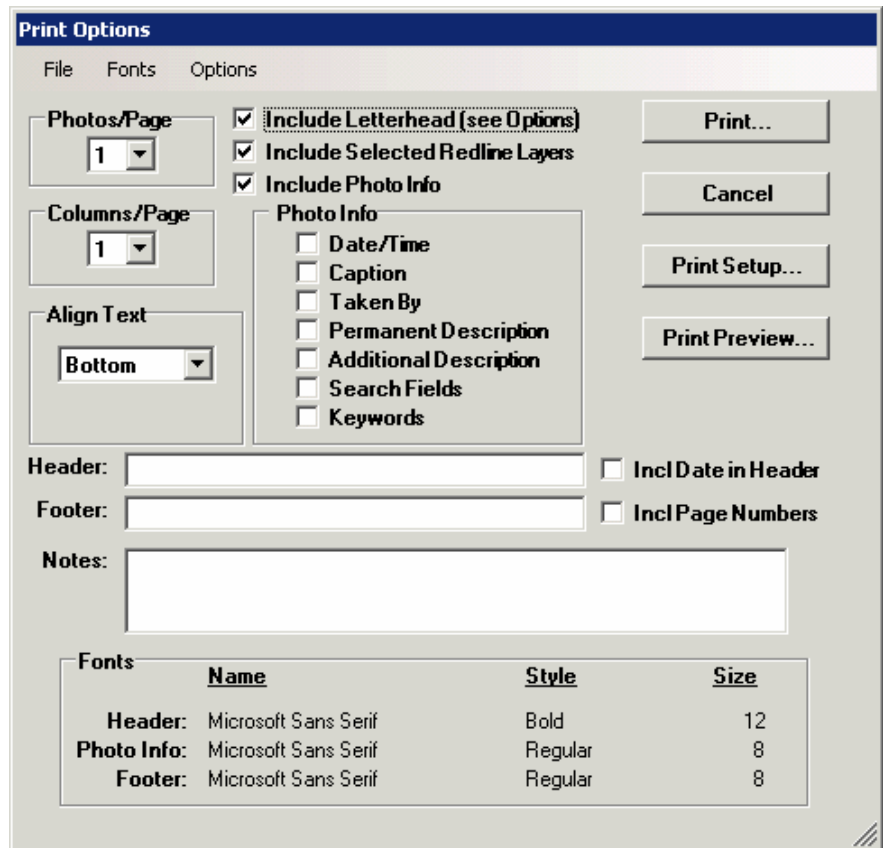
Print Options

File Fonts Options

Photos/Page
1

Include Letterhead (see Options)
Include Selected Redline Layers
Include Photo Info

Print...

Cancel

Columns/Page
1

Photo Info
Date/Time
Caption
Taken By
Permanent Description
Additional Description
Search Fields
Keywords

Print Setup...

Align Text
Bottom

Print Preview...

Header:
Incl Date in Header

Footer:
Incl Page Numbers

Notes:

Fonts

|  | Name | Style | Size |
|---|---|---|---|
| Header: | Microsoft Sans Serif | Bold | 12 |
| Photo Info: | Microsoft Sans Serif | Regular | 8 |
| Footer: | Microsoft Sans Serif | Regular | 8 |